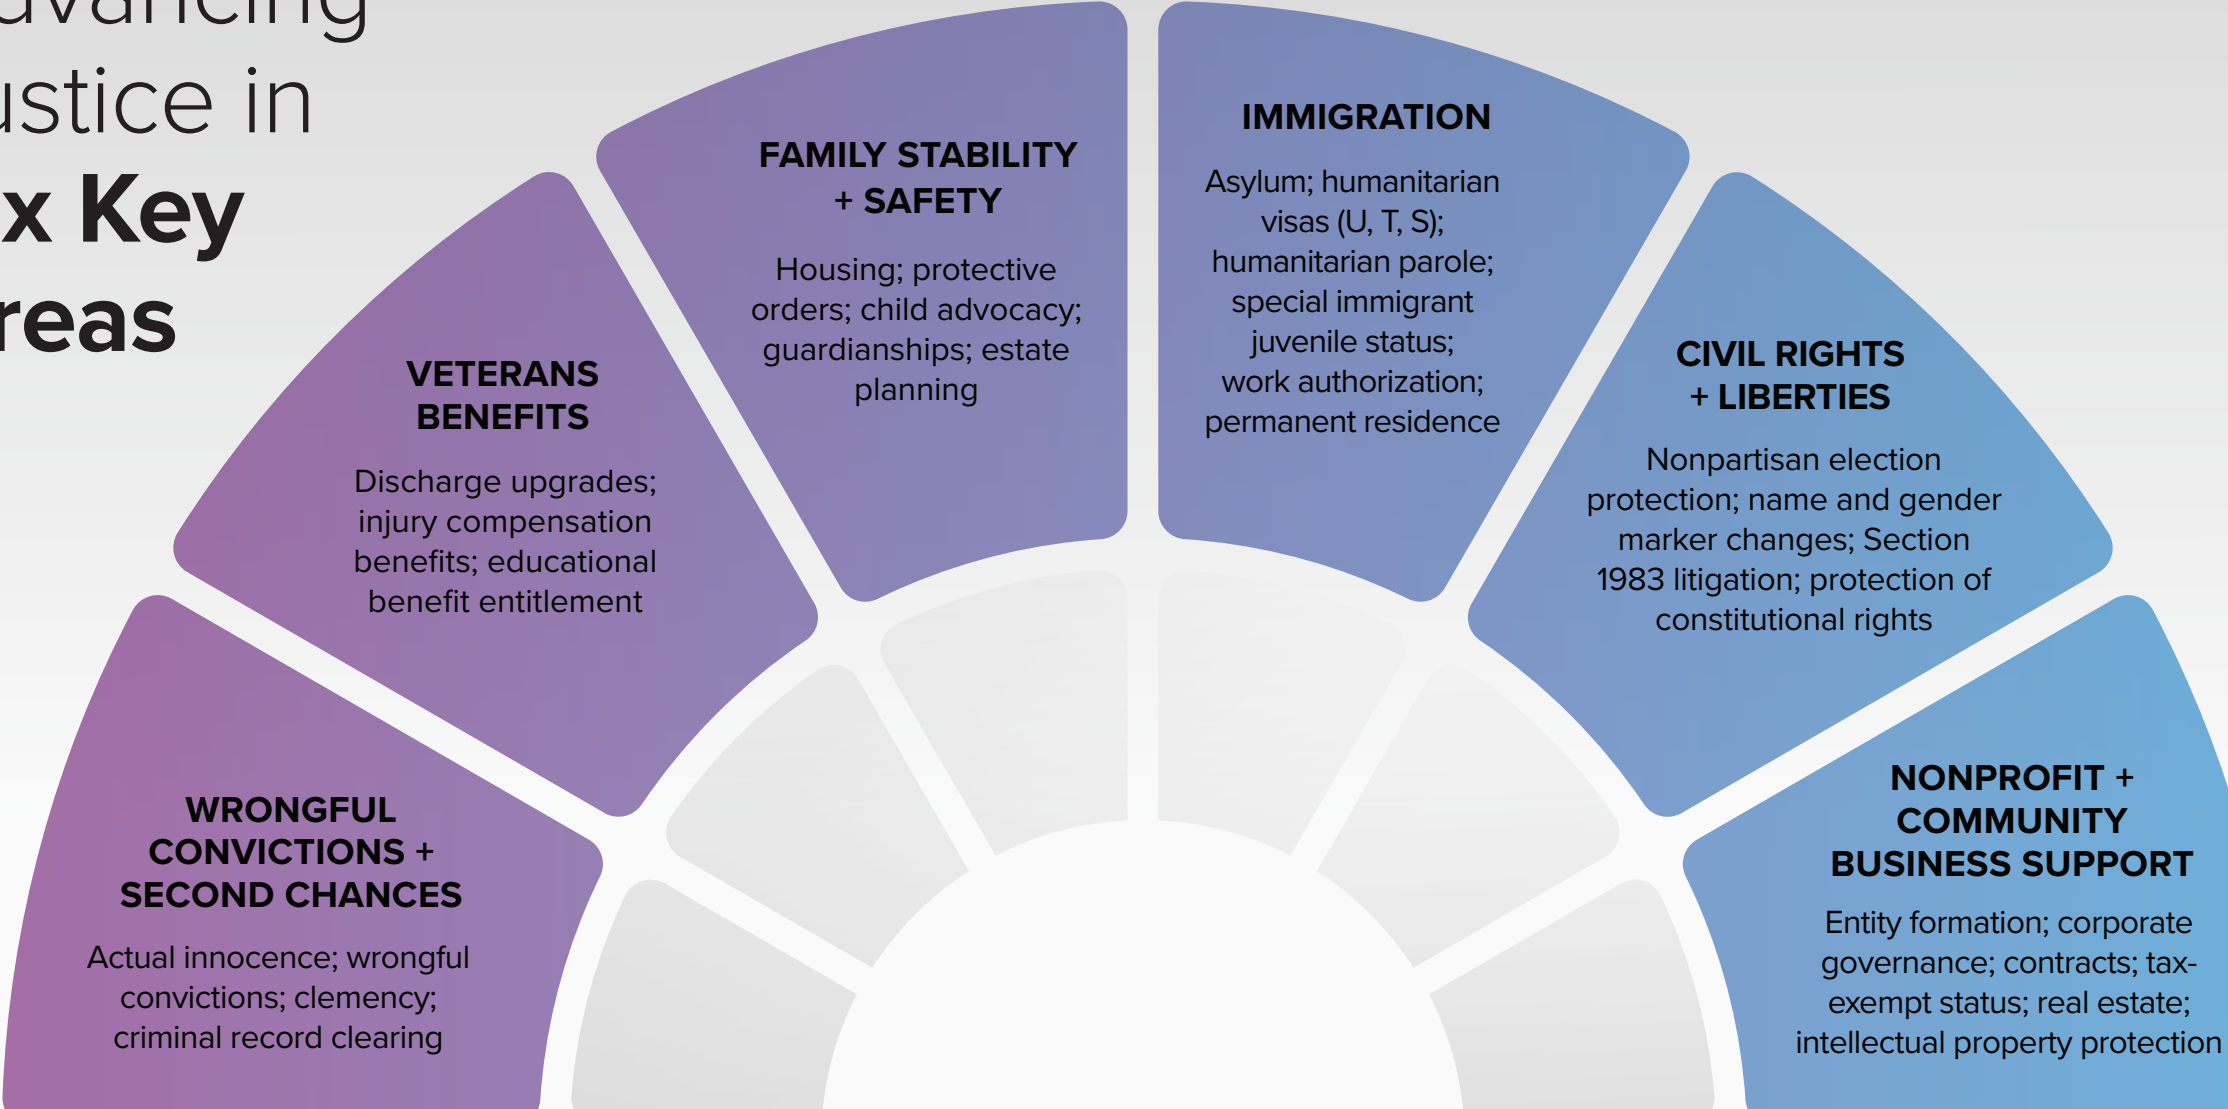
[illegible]vancing
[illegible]stice in
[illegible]x Key
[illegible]reas

WRONGFUL CONVICTIONS + SECOND CHANCES

Actual innocence; wrongful convictions; clemency; criminal record clearing

VETERANS BENEFITS

Discharge upgrades; injury compensation benefits; educational benefit entitlement

FAMILY STABILITY + SAFETY

Housing; protective orders; child advocacy; guardianships; estate planning

IMMIGRATION

Asylum; humanitarian visas (U, T, S); humanitarian parole; special immigrant juvenile status; work authorization; permanent residence

CIVIL RIGHTS + LIBERTIES

Nonpartisan election protection; name and gender marker changes; Section 1983 litigation; protection of constitutional rights

NONPROFIT + COMMUNITY BUSINESS SUPPORT

Entity formation; corporate governance; contracts; tax-exempt status; real estate; intellectual property protection